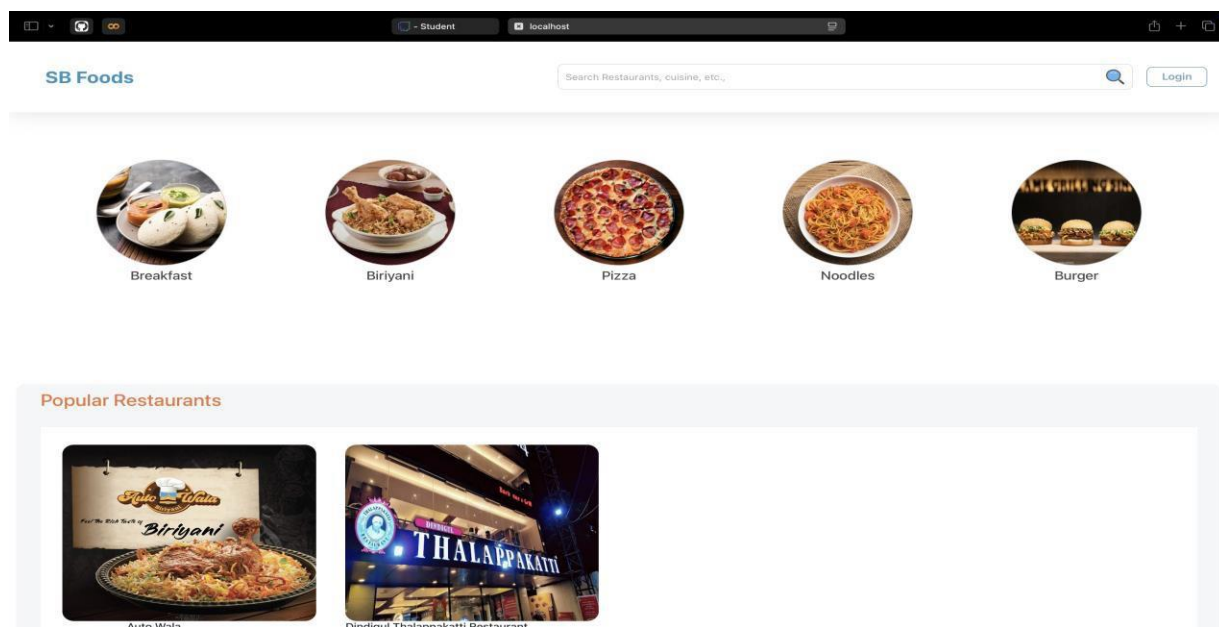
- Student

localhost

SB Foods

Search Restaurants, cuisine, etc.,

Login

Breakfast

Biriyani

Pizza

Noodles

Burger

Popular Restaurants

Auto Wala

Biriyani

DINDIGUL THALAPPAKATTI

Auto Wala

Dindigul Thalappakatti Restaurant